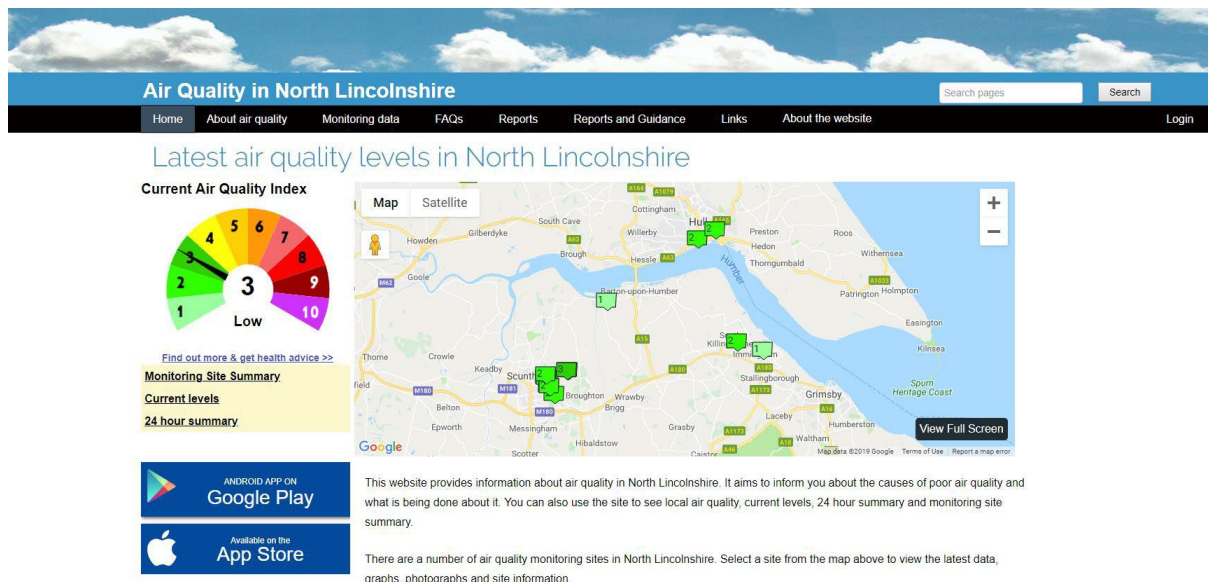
Air Quality in North Lincolnshire

Search pages Search

Home About air quality Monitoring data FAQs Reports Reports and Guidance Links About the website Login

Latest air quality levels in North Lincolnshire

Current Air Quality Index

1 2 3 4 5 6 7 8 9 10

3

Low

Find out more & get health advice >>

Monitoring Site Summary

Current levels

24 hour summary

Map Satellite

A164 A1079 Cottingham South Cave Gilberdyke Willerby Hull A1165 Preston Roos Howden A63 Hessle A63 Brough Hedon Withernsea Thorngumbald Humber Goole M62 A1033 Patrington Holmpton Barton-upon-Humber Easington A15 Killingholme Immingham Kilnsea Thorne Crowle Keadby Scunthorpe A180 Stallingborough Spurn Heritage Coast M181 field M180 Broughton Wrawby Grimsby Belton Brigg A16 Laceby Humberston Epworth Messingham Grasby A1173 A18 Waltham Hibaldstow Scotter Caistor A46

2 2 1 2 1 2 3 2 2

View Full Screen

Google Map data ©2019 Google Terms of Use Report a map error

ANDROID APP ON
Google Play

Available on the
App Store

This website provides information about air quality in North Lincolnshire. It aims to inform you about the causes of poor air quality and what is being done about it. You can also use the site to see local air quality, current levels, 24 hour summary and monitoring site summary.

There are a number of air quality monitoring sites in North Lincolnshire. Select a site from the map above to view the latest data, graphs, photographs and site information.